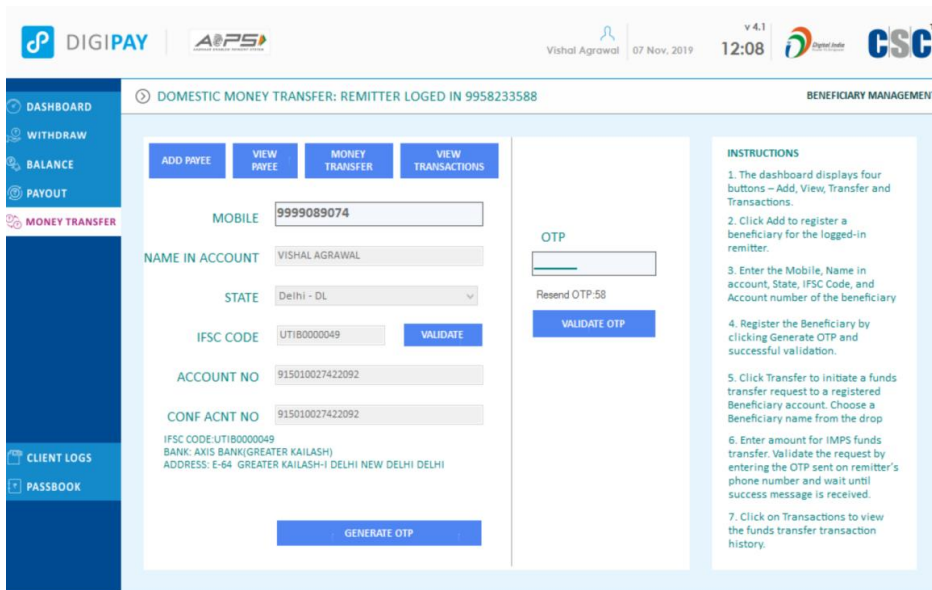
DIGIPAY AePS

Vishal Agrawal 07 Nov, 2019 v 4.1 12:08 Digital India CSC

DASHBOARD
WITHDRAW
BALANCE
PAYOUT
MONEY TRANSFER

DOMESTIC MONEY TRANSFER: REMITTER LOGED IN 9958233588

BENEFICIARY MANAGEMENT

ADD PAYEE
VIEW PAYEE
MONEY TRANSFER
VIEW TRANSACTIONS

MOBILE 9999089074
NAME IN ACCOUNT VISHAL AGRAWAL
STATE Delhi - DL
IFSC CODE UTIB0000049 VALIDATE
ACCOUNT NO 915010027422092
CONF ACNT NO 915010027422092

IFSC CODE:UTIB0000049
BANK: AXIS BANK(GREATER KAILASH)
ADDRESS: E-64 GREATER KAILASH-I DELHI NEW DELHI DELHI

GENERATE OTP

OTP
Resend OTP:58
VALIDATE OTP

INSTRUCTIONS
1. The dashboard displays four buttons – Add, View, Transfer and Transactions.
2. Click Add to register a beneficiary for the logged-in remitter.
3. Enter the Mobile, Name in account, State, IFSC Code, and Account number of the beneficiary
4. Register the Beneficiary by clicking Generate OTP and successful validation.
5. Click Transfer to initiate a funds transfer request to a registered Beneficiary account. Choose a Beneficiary name from the drop
6. Enter amount for IMPS funds transfer. Validate the request by entering the OTP sent on remitter's phone number and wait until success message is received.
7. Click on Transactions to view the funds transfer transaction history.

CLIENT LOGS
PASSBOOK